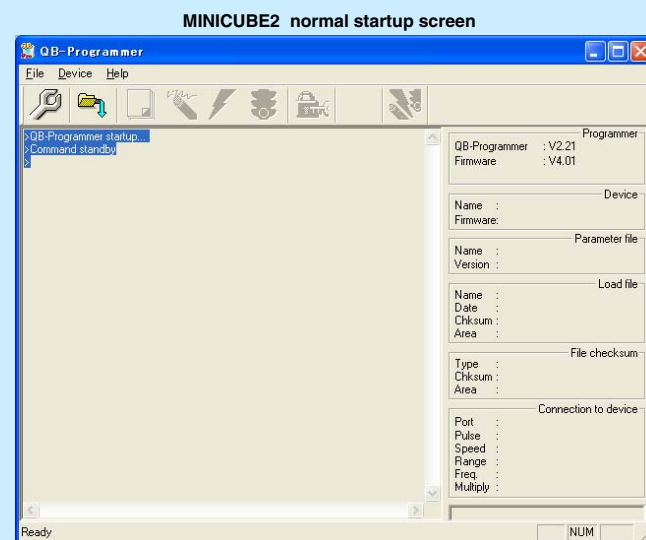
MINICUBE2 normal startup screen

QB-Programmer

File Device Help

>QB-Programmer startup...
>Command standby
>

Programmer
QB-Programmer : V2.21
Firmware : V4.01

Device
Name :
Firmware:

Parameter file
Name :
Version :

Load file
Name :
Date :
Chksum :
Area :

File checksum
Type :
Chksum :
Area :

Connection to device
Port :
Pulse :
Speed :
Range :
Freq. :
Multiply :

Ready NUM